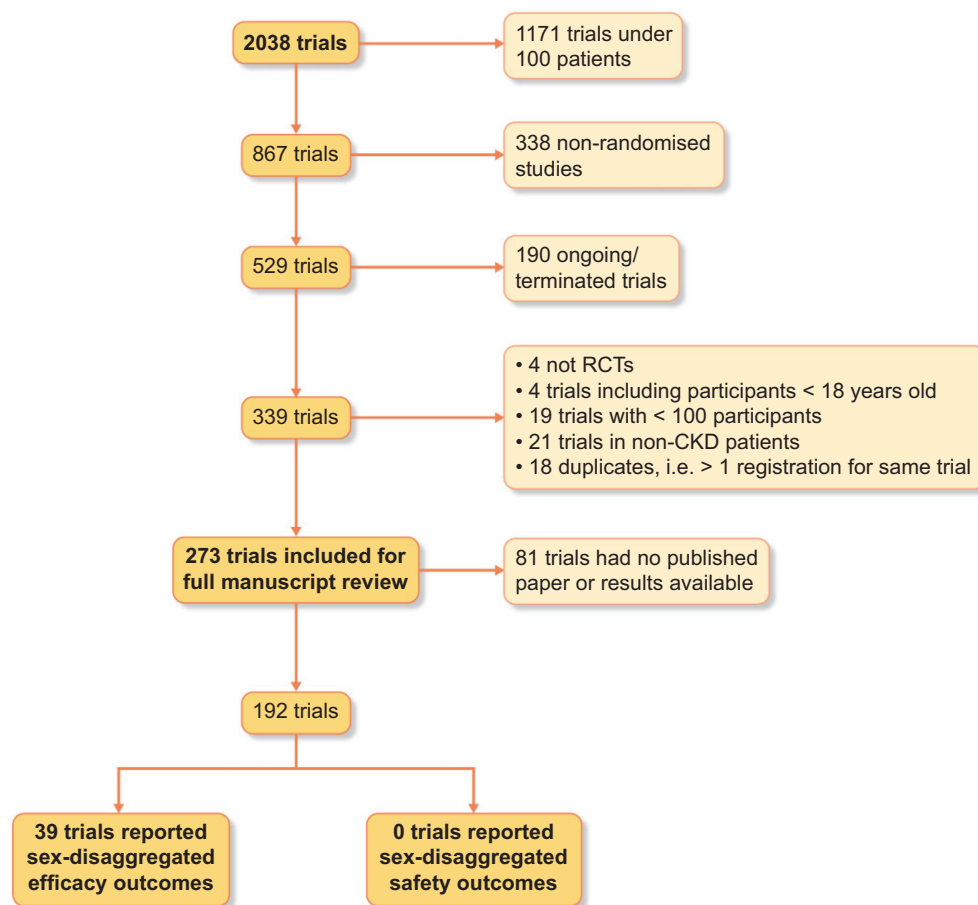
2038 trials

1171 trials under 100 patients

867 trials

338 non-randomised studies

529 trials

190 ongoing/ terminated trials

339 trials

• 4 not RCTs
• 4 trials including participants < 18 years old
• 19 trials with < 100 participants
• 21 trials in non-CKD patients
• 18 duplicates, i.e. > 1 registration for same trial

273 trials included for full manuscript review

81 trials had no published paper or results available

192 trials

39 trials reported sex-disaggregated efficacy outcomes

0 trials reported sex-disaggregated safety outcomes